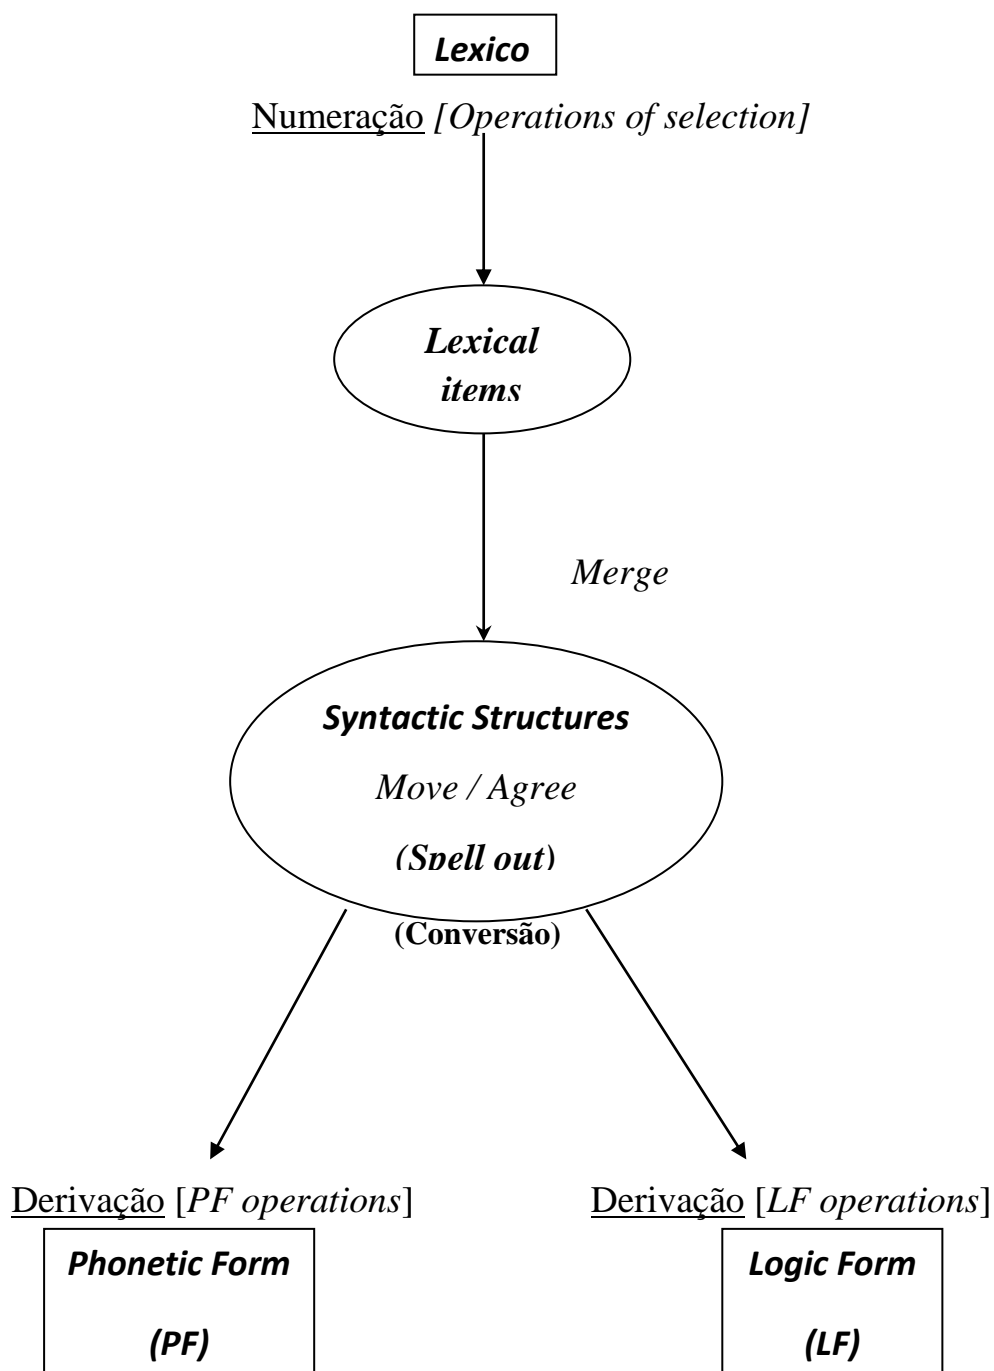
Lexico

Numeração [Operations of selection]

Lexical items

Merge

Syntactic Structures

Move / Agree

(Spell out)

(Conversão)

Derivação [PF operations]

Phonetic Form

(PF)

Derivação [LF operations]

Logic Form

(LF)